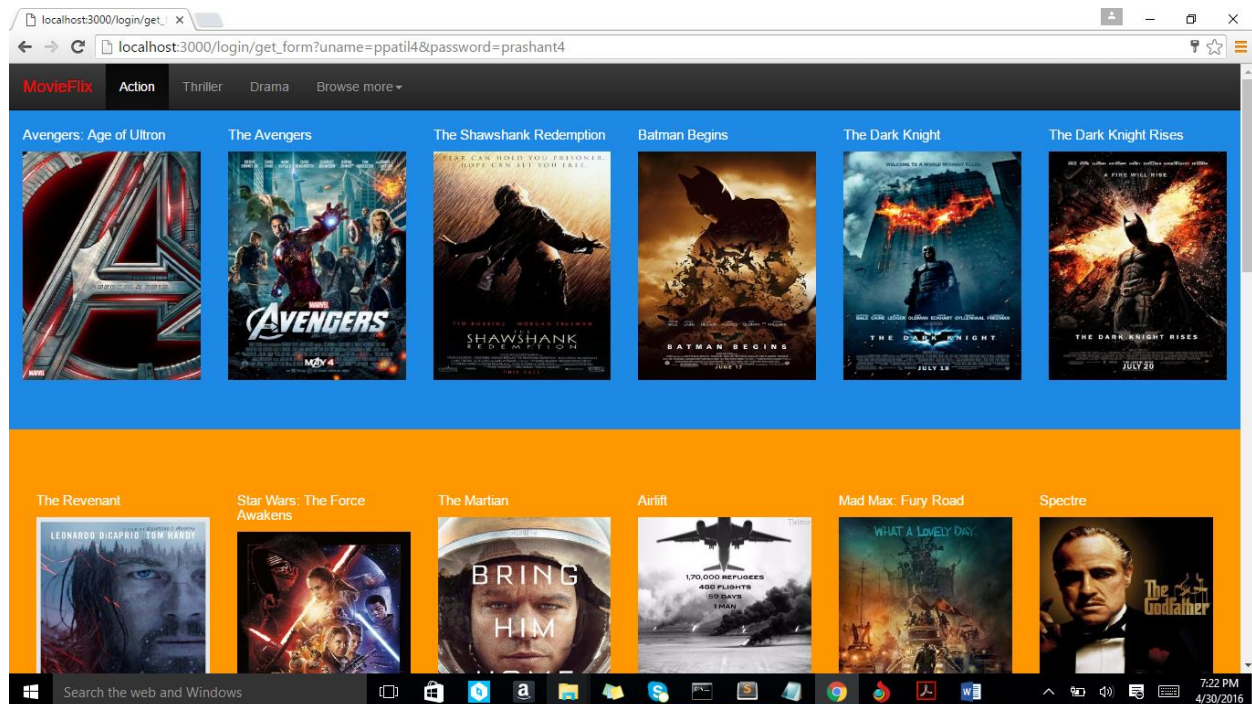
localhost:3000/login/get_ ×

localhost:3000/login/get_form?uname=ppatil4&password=prashant4

MovieFlix Action Thriller Drama Browse more

Avengers: Age of Ultron

The Avengers

AVENGERS

MAY 4

The Shawshank Redemption

FEAR CAN HOLD YOU PRISONER. HOPE CAN SET YOU FREE.

THE SHAWSHANK REDEMPTION

Batman Begins

BATMAN BEGINS

JUNE 17

The Dark Knight

THE DARK KNIGHT

JULY 18

The Dark Knight Rises

A FIRE WILL RISE

THE DARK KNIGHT RISES

JULY 20

The Revenant

LEONARDO DiCAPRIO TOM HARDY

Star Wars: The Force Awakens

The Martian

BRING HIM

Airlift

1,70,000 REFUGEES
488 FLIGHTS
59 DAYS
1 MAN

Mad Max: Fury Road

WHAT A LOVELY DAY.

Spectre

The Godfather

Search the web and Windows

7:22 PM
4/30/2016